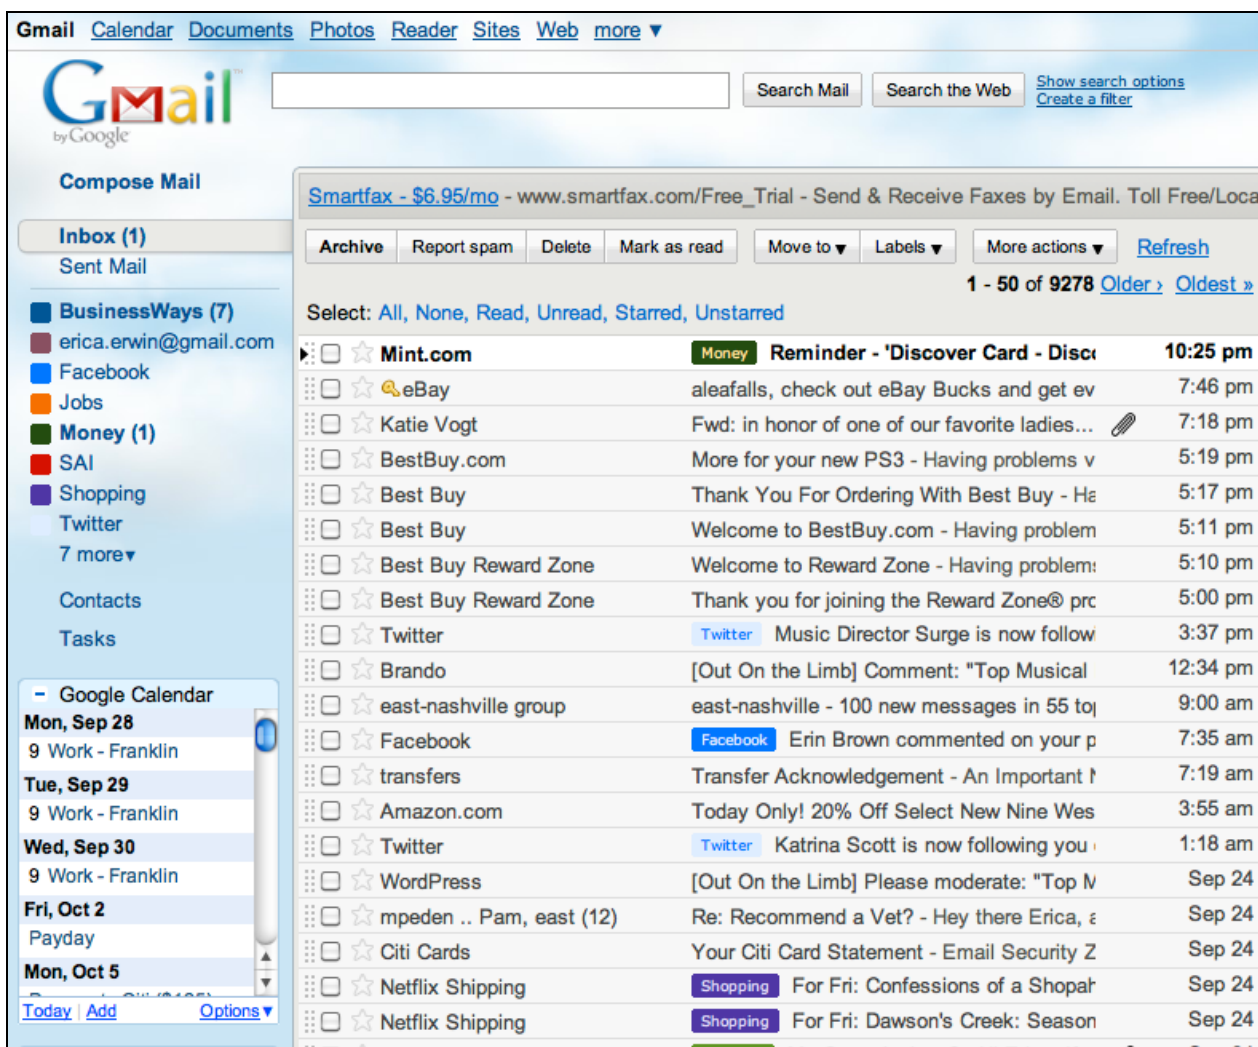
Gmail Calendar Documents Photos Reader Sites Web more ▼

Gmail by Google

Search Mail | Search the Web | Show search options | Create a filter

Compose Mail

Inbox (1)
Sent Mail

BusinessWays (7)
erica.erwin@gmail.com
Facebook
Jobs
Money (1)
SAI
Shopping
Twitter
7 more▾

Contacts
Tasks

- Google Calendar
Mon, Sep 28
9 Work - Franklin
Tue, Sep 29
9 Work - Franklin
Wed, Sep 30
9 Work - Franklin
Fri, Oct 2
Payday
Mon, Oct 5
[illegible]
Today | Add | Options ▾

Smartfax - $6.95/mo - www.smartfax.com/Free_Trial - Send & Receive Faxes by Email. Toll Free/Loca

Archive | Report spam | Delete | Mark as read | Move to ▾ | Labels ▾ | More actions ▾ | Refresh

1 - 50 of 9278 Older › Oldest »

Select: All, None, Read, Unread, Starred, Unstarred

| Sender | Subject | Time |
|---|---|---|
| Mint.com | Money Reminder - 'Discover Card - Disc | 10:25 pm |
| eBay | aleafalls, check out eBay Bucks and get ev | 7:46 pm |
| Katie Vogt | Fwd: in honor of one of our favorite ladies... | 7:18 pm |
| BestBuy.com | More for your new PS3 - Having problems v | 5:19 pm |
| Best Buy | Thank You For Ordering With Best Buy - Ha | 5:17 pm |
| Best Buy | Welcome to BestBuy.com - Having problem | 5:11 pm |
| Best Buy Reward Zone | Welcome to Reward Zone - Having problem: | 5:10 pm |
| Best Buy Reward Zone | Thank you for joining the Reward Zone® prc | 5:00 pm |
| Twitter | Twitter Music Director Surge is now follow | 3:37 pm |
| Brando | [Out On the Limb] Comment: "Top Musical | 12:34 pm |
| east-nashville group | east-nashville - 100 new messages in 55 to | 9:00 am |
| Facebook | Facebook Erin Brown commented on your p | 7:35 am |
| transfers | Transfer Acknowledgement - An Important I | 7:19 am |
| Amazon.com | Today Only! 20% Off Select New Nine Wes | 3:55 am |
| Twitter | Twitter Katrina Scott is now following you | 1:18 am |
| WordPress | [Out On the Limb] Please moderate: "Top M | Sep 24 |
| mpeden .. Pam, east (12) | Re: Recommend a Vet? - Hey there Erica, a | Sep 24 |
| Citi Cards | Your Citi Card Statement - Email Security Z | Sep 24 |
| Netflix Shipping | Shopping For Fri: Confessions of a Shopah | Sep 24 |
| Netflix Shipping | Shopping For Fri: Dawson's Creek: Season | Sep 24 |